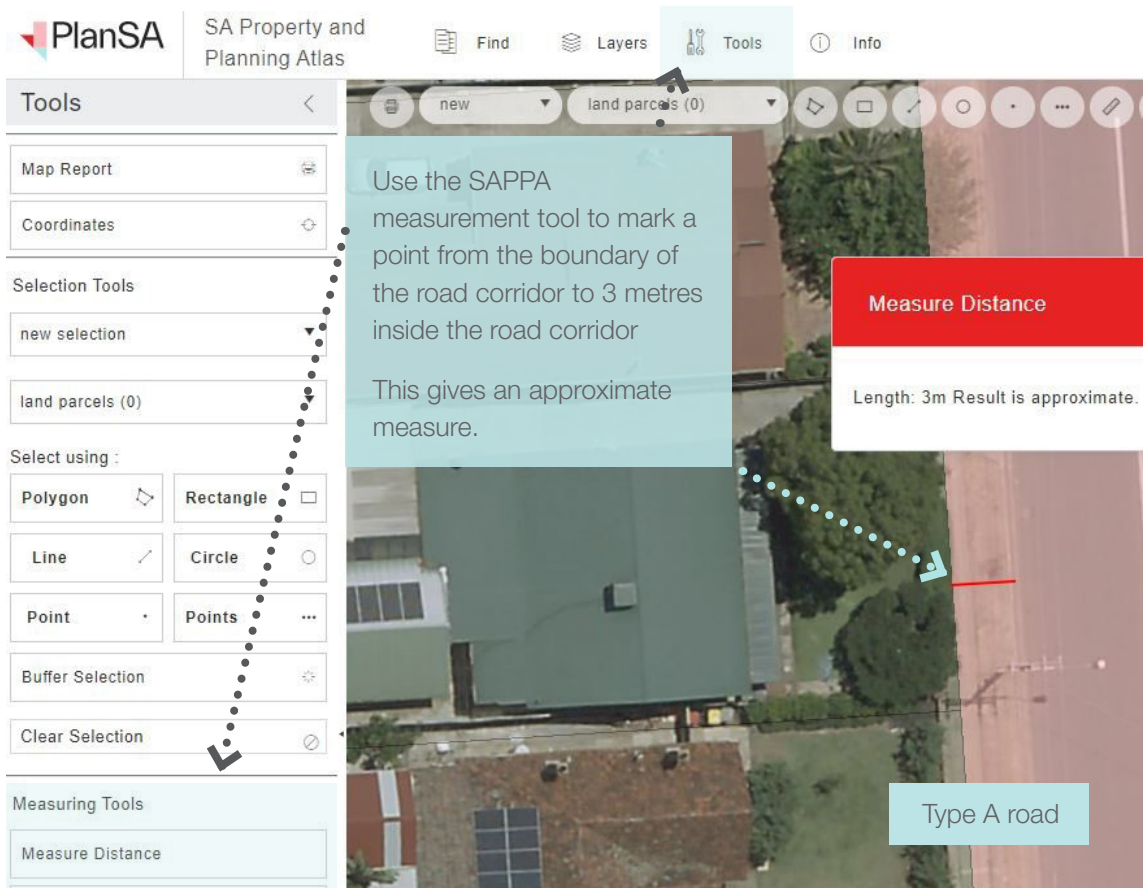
PlanSA

SA Property and Planning Atlas

Find

Layers

Tools

Info

Tools

new

land parcels (0)

Map Report

Coordinates

Selection Tools

new selection

land parcels (0)

Select using :

Polygon

Rectangle

Line

Circle

Point

Points

Buffer Selection

Clear Selection

Measuring Tools

Measure Distance

Use the SAPPA measurement tool to mark a point from the boundary of the road corridor to 3 metres inside the road corridor

This gives an approximate measure.

Measure Distance

Length: 3m Result is approximate.

Type A road